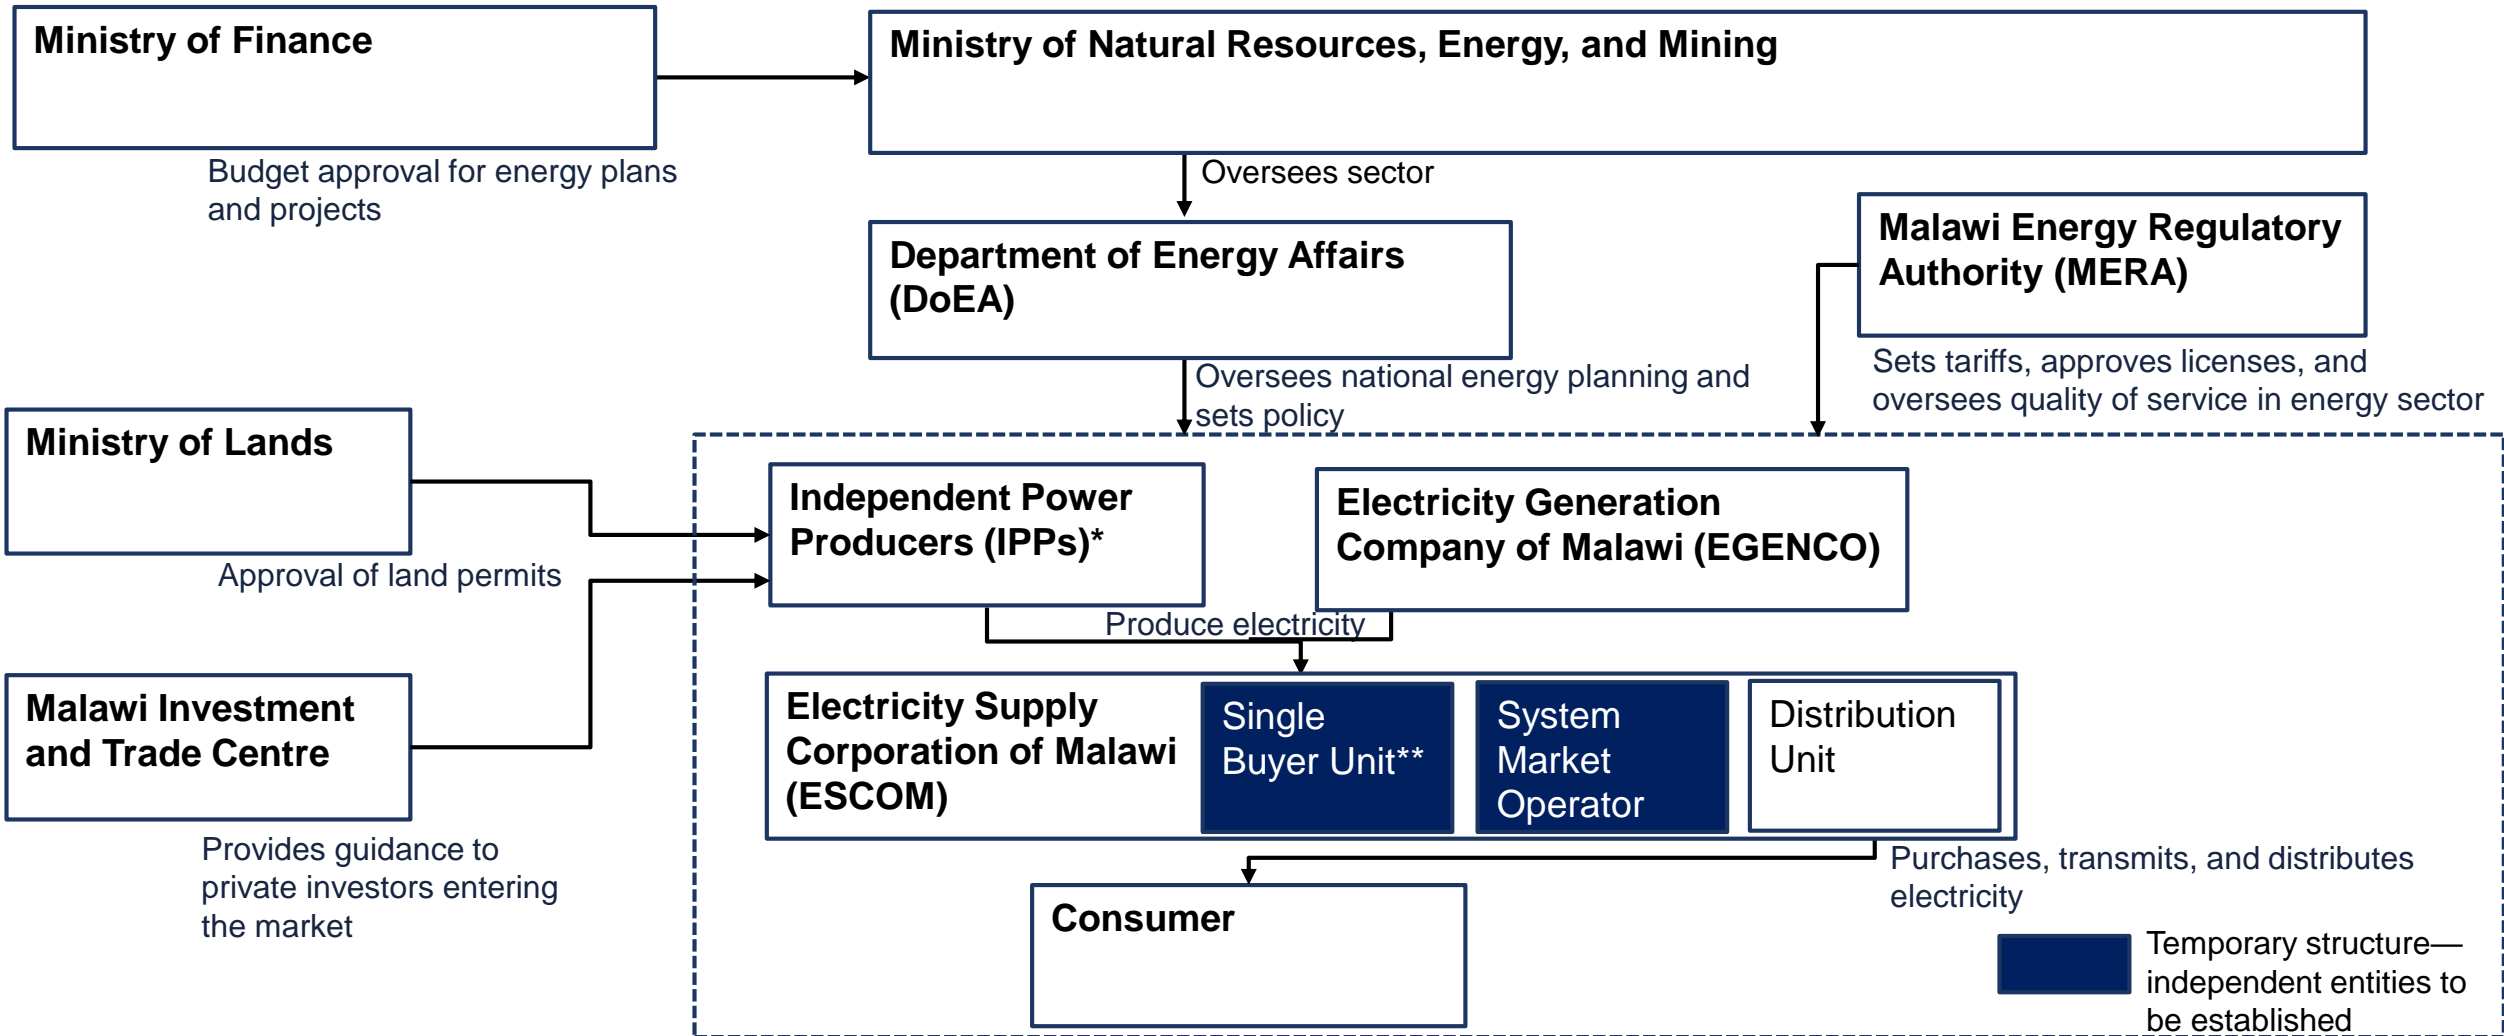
Ministry of Finance

Budget approval for energy plans and projects

Ministry of Natural Resources, Energy, and Mining

Oversees sector

Department of Energy Affairs (DoEA)

Malawi Energy Regulatory Authority (MERA)

Sets tariffs, approves licenses, and oversees quality of service in energy sector

Oversees national energy planning and sets policy

Ministry of Lands

Approval of land permits

Independent Power Producers (IPPs)*

Electricity Generation Company of Malawi (EGENCO)

Produce electricity

Malawi Investment and Trade Centre

Provides guidance to private investors entering the market

Electricity Supply Corporation of Malawi (ESCOM)

Single Buyer Unit**

System Market Operator

Distribution Unit

Purchases, transmits, and distributes electricity

Consumer

Temporary structure—independent entities to be established